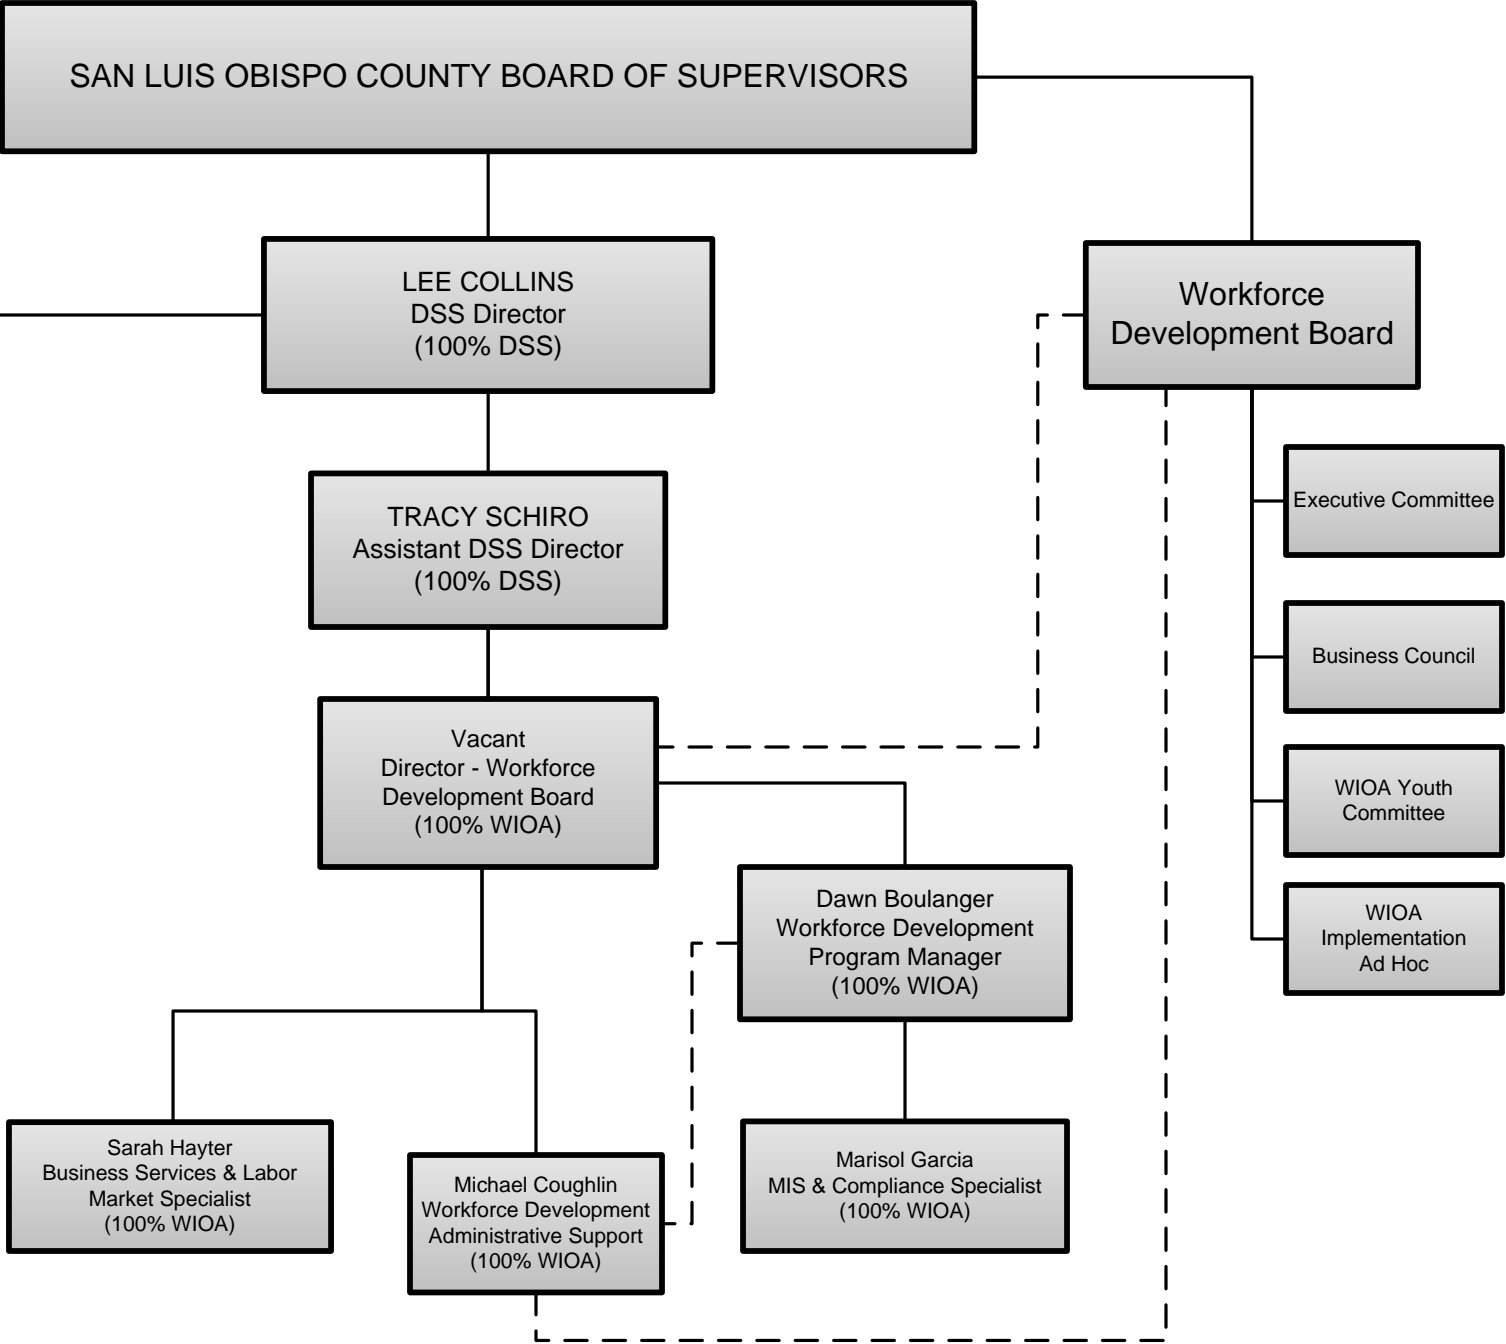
SAN LUIS OBISPO COUNTY BOARD OF SUPERVISORS

LEE COLLINS
DSS Director
(100% DSS)

Workforce Development Board

TRACY SCHIRO
Assistant DSS Director
(100% DSS)

Executive Committee

Business Council

Vacant
Director - Workforce Development Board
(100% WIOA)

WIOA Youth Committee

Dawn Boulanger
Workforce Development Program Manager
(100% WIOA)

WIOA Implementation Ad Hoc

Sarah Hayter
Business Services & Labor Market Specialist
(100% WIOA)

Michael Coughlin
Workforce Development Administrative Support
(100% WIOA)

Marisol Garcia
MIS & Compliance Specialist
(100% WIOA)